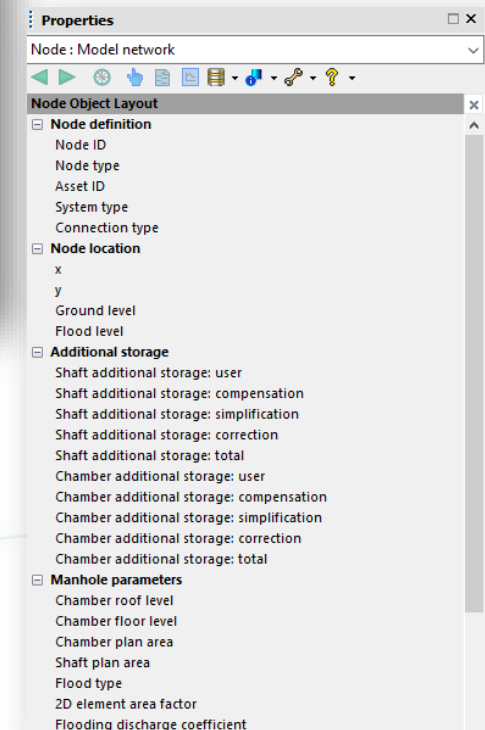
Properties

Node : Model network

Node Object Layout

Node definition
Node ID
Node type
Asset ID
System type
Connection type

Node location
x
y
Ground level
Flood level

Additional storage
Shaft additional storage: user
Shaft additional storage: compensation
Shaft additional storage: simplification
Shaft additional storage: correction
Shaft additional storage: total
Chamber additional storage: user
Chamber additional storage: compensation
Chamber additional storage: simplification
Chamber additional storage: correction
Chamber additional storage: total

Manhole parameters
Chamber roof level
Chamber floor level
Chamber plan area
Shaft plan area
Flood type
2D element area factor
Flooding discharge coefficient